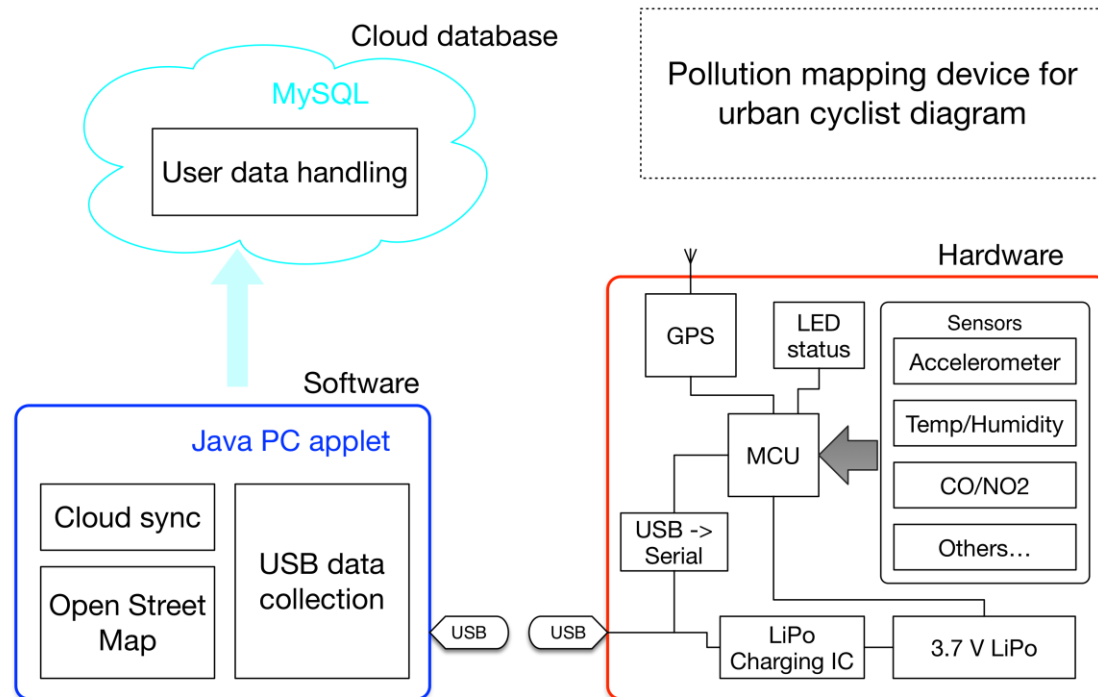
Cloud database

MySQL

User data handling

Pollution mapping device for urban cyclist diagram

Hardware

GPS

LED status

Sensors

Accelerometer

Temp/Humidity

CO/NO2

Others…

MCU

USB -> Serial

Software

Java PC applet

Cloud sync

Open Street Map

USB data collection

USB

USB

LiPo Charging IC

3.7 V LiPo